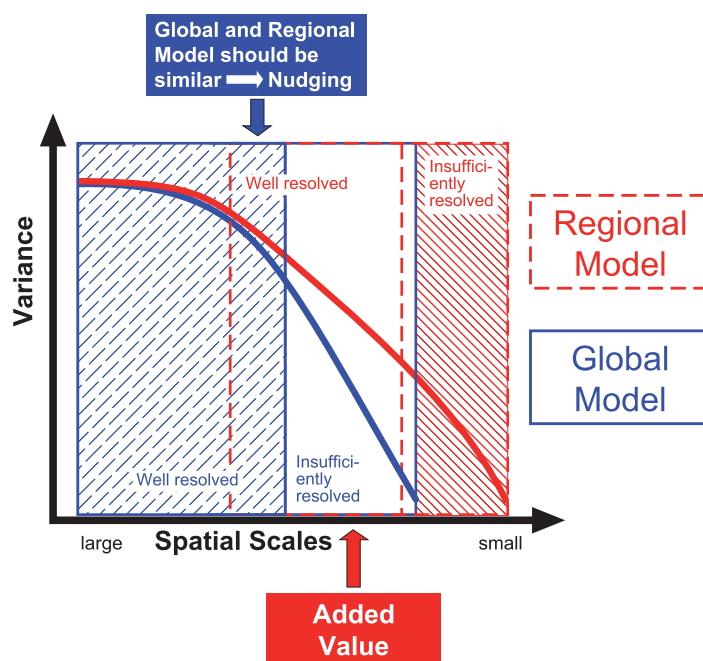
Global and Regional Model should be similar ⟹ Nudging

Variance

Well resolved

Insufficiently resolved

Regional Model

Global Model

Well resolved

Insufficiently resolved

large

Spatial Scales

small

Added Value